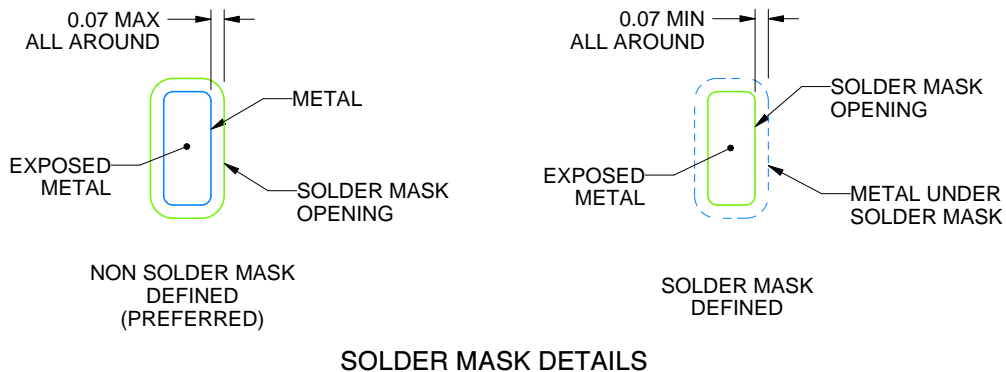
0.07 MAX
ALL AROUND

METAL

EXPOSED
METAL

SOLDER MASK
OPENING

NON SOLDER MASK
DEFINED
(PREFERRED)

0.07 MIN
ALL AROUND

SOLDER MASK
OPENING

EXPOSED
METAL

METAL UNDER
SOLDER MASK

SOLDER MASK
DEFINED

SOLDER MASK DETAILS